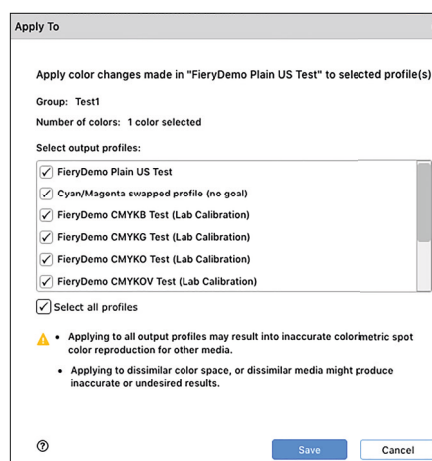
Apply To

Apply color changes made in "FieryDemo Plain US Test" to selected profile(s)

Group: Test1

Number of colors: 1 color selected

Select output profiles:

FieryDemo Plain US Test

Cyan/Magenta swapped profile (no goal)

FieryDemo CMYKB Test (Lab Calibration)

FieryDemo CMYKG Test (Lab Calibration)

FieryDemo CMYKO Test (Lab Calibration)

FieryDemo CMYKOV Test (Lab Calibration)

Select all profiles

• Applying to all output profiles may result into inaccurate colorimetric spot color reproduction for other media.

• Applying to dissimilar color space, or dissimilar media might produce inaccurate or undesired results.

?

Save

Cancel